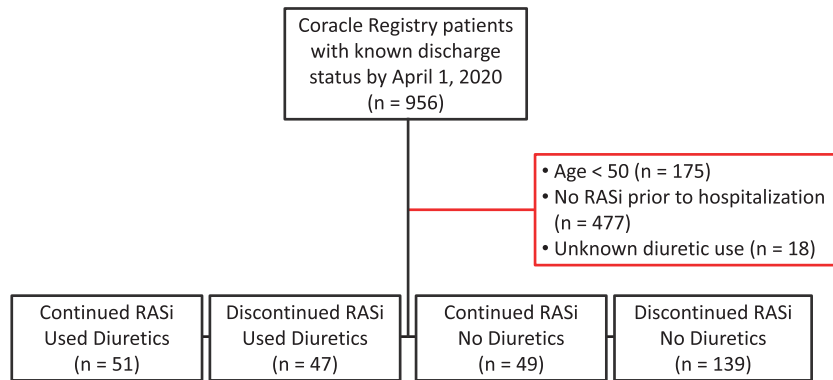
Coracle Registry patients with known discharge status by April 1, 2020 (n = 956)

• Age < 50 (n = 175)
• No RASi prior to hospitalization (n = 477)
• Unknown diuretic use (n = 18)

Continued RASi Used Diuretics (n = 51)

Discontinued RASi Used Diuretics (n = 47)

Continued RASi No Diuretics (n = 49)

Discontinued RASi No Diuretics (n = 139)